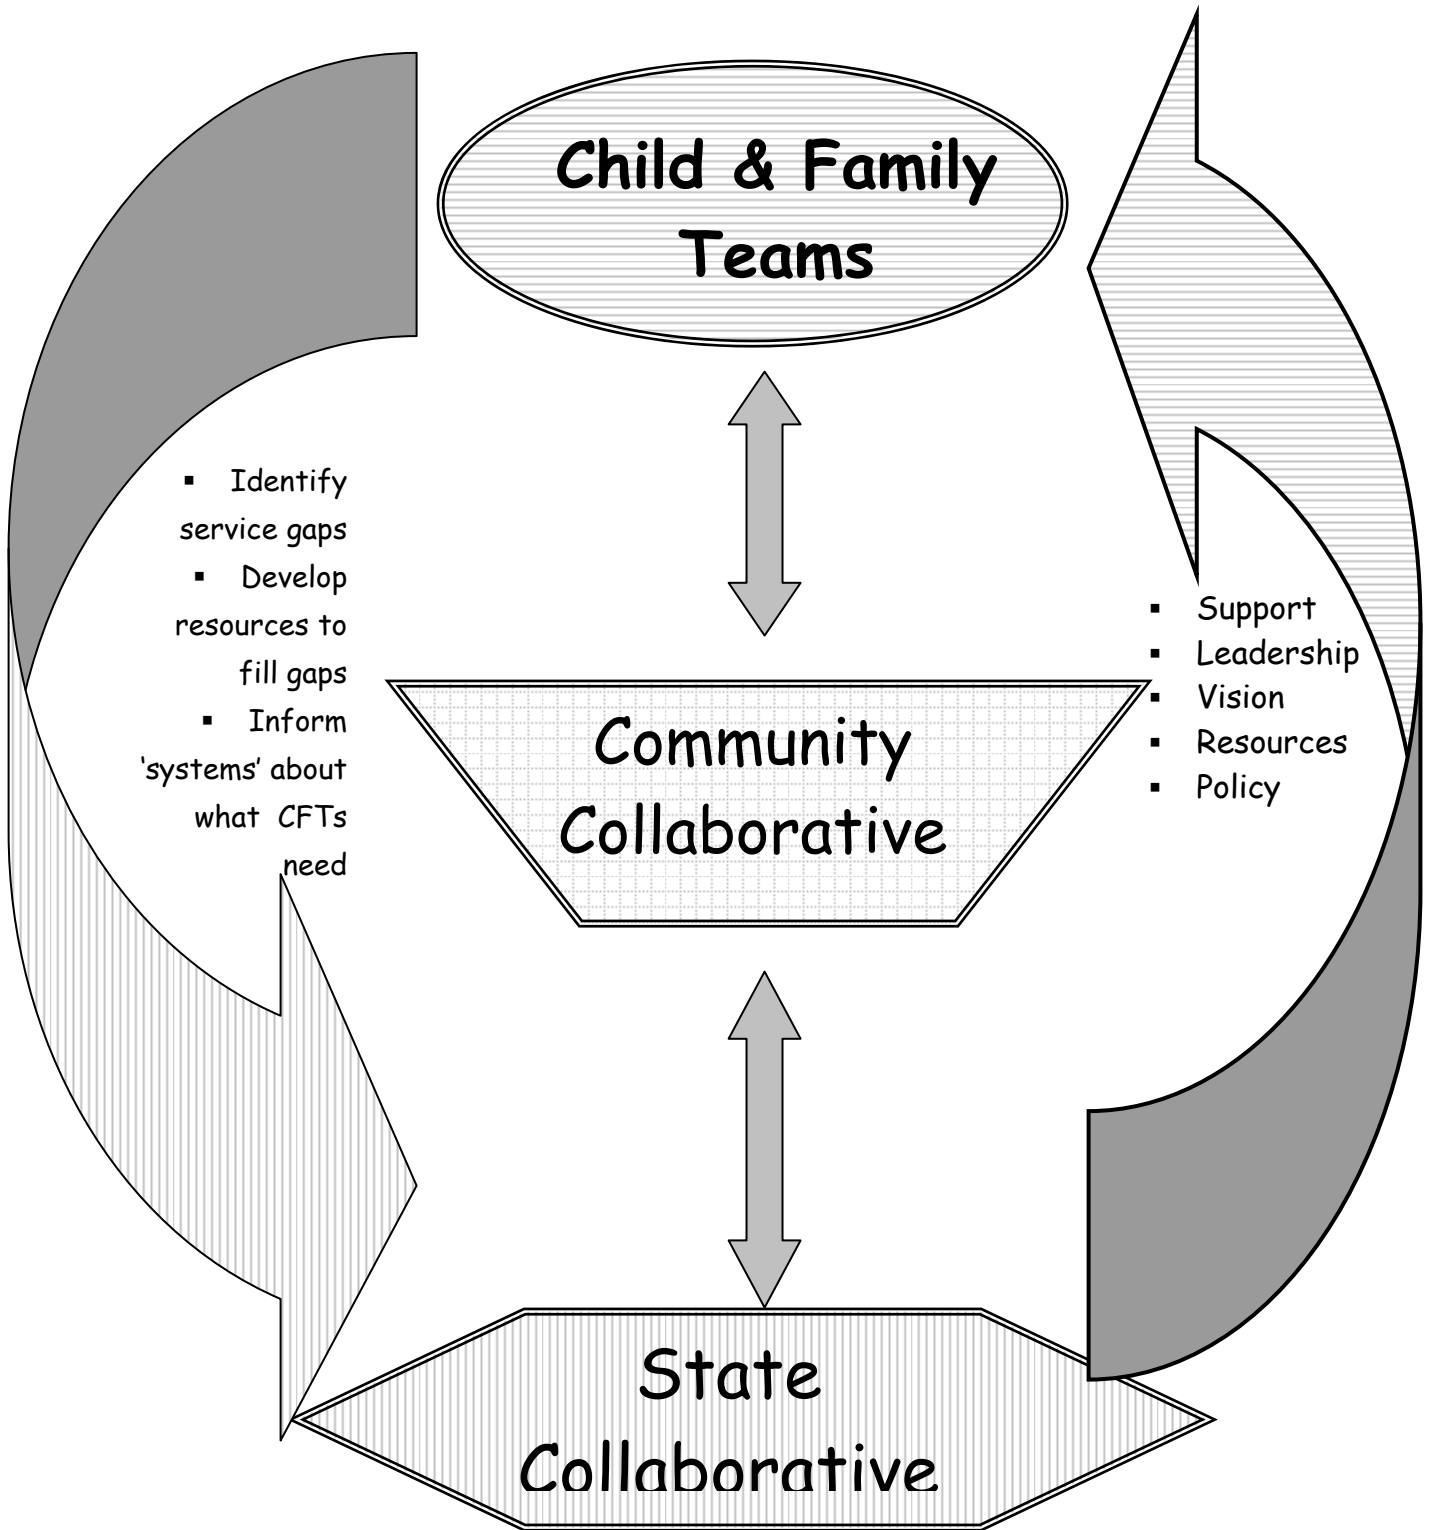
Child & Family Teams

▪ Identify service gaps
▪ Develop resources to fill gaps
▪ Inform 'systems' about what CFTs need

Community Collaborative

▪ Support
▪ Leadership
▪ Vision
▪ Resources
▪ Policy

State Collaborative